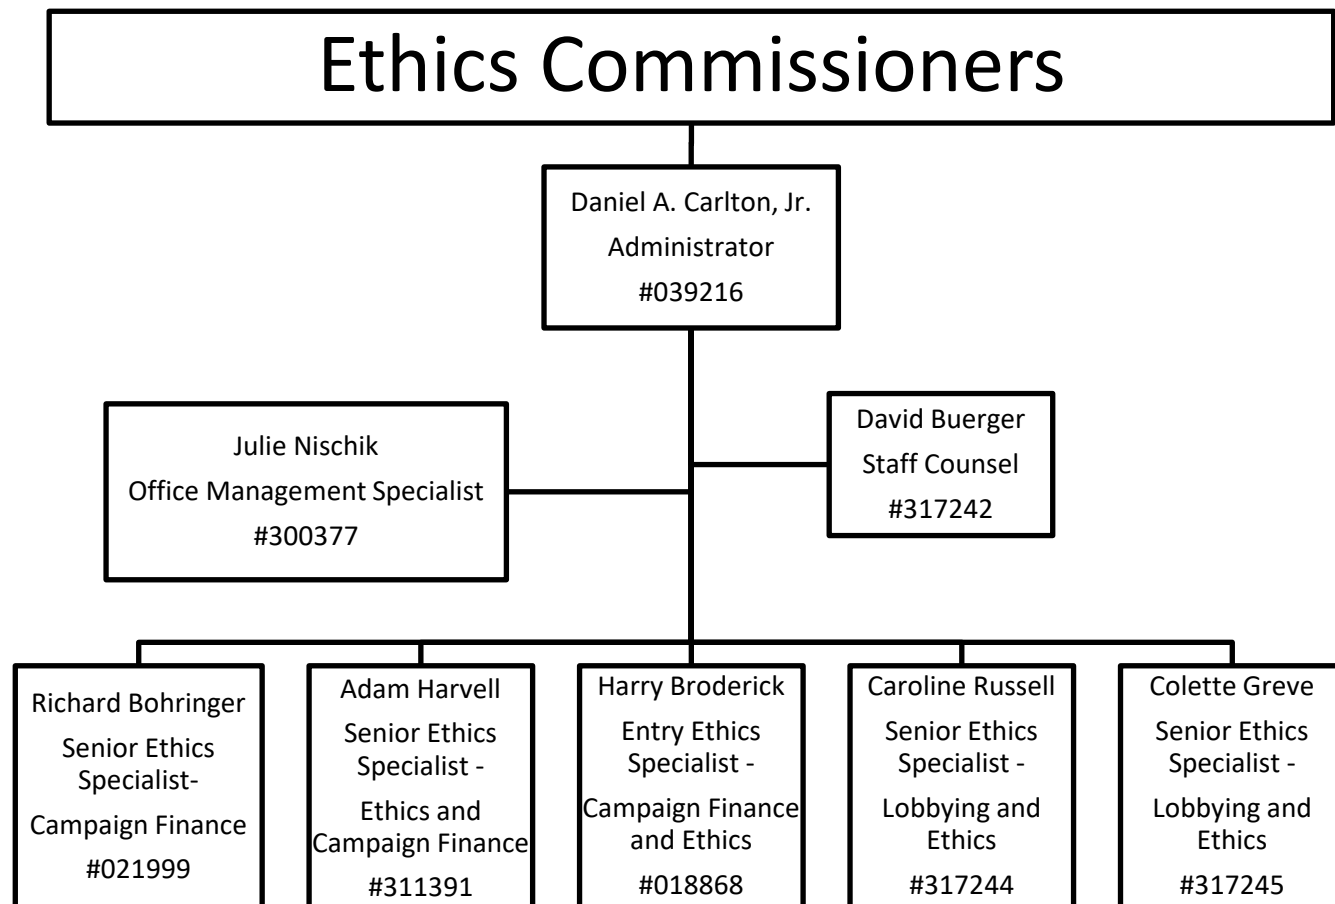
Ethics Commissioners

Daniel A. Carlton, Jr.
Administrator
#039216

Julie Nischik
Office Management Specialist
#300377

David Buerger
Staff Counsel
#317242

Richard Bohringer
Senior Ethics Specialist-
Campaign Finance
#021999

Adam Harvell
Senior Ethics Specialist -
Ethics and Campaign Finance
#311391

Harry Broderick
Entry Ethics Specialist -
Campaign Finance and Ethics
#018868

Caroline Russell
Senior Ethics Specialist -
Lobbying and Ethics
#317244

Colette Greve
Senior Ethics Specialist -
Lobbying and Ethics
#317245